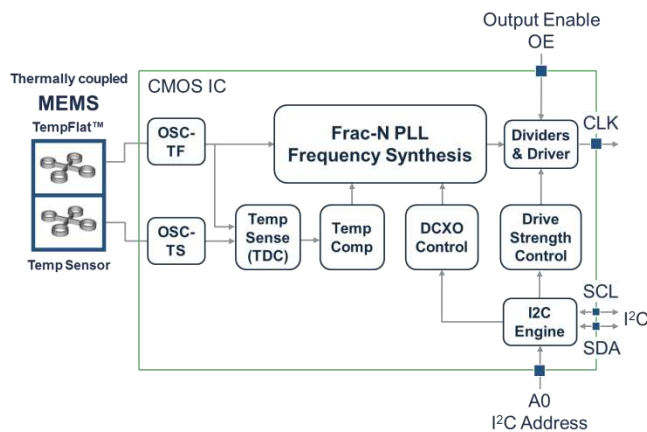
Output Enable
OE

Thermally coupled
MEMS
TempFlat™

Temp Sensor

CMOS IC

OSC-TF

OSC-TS

Frac-N PLL
Frequency Synthesis

Dividers & Driver

CLK

Temp Sense (TDC)

Temp Comp

DCXO Control

Drive Strength Control

SCL

I2C Engine

$I^2C$

SDA

A0
$I^2C$ Address